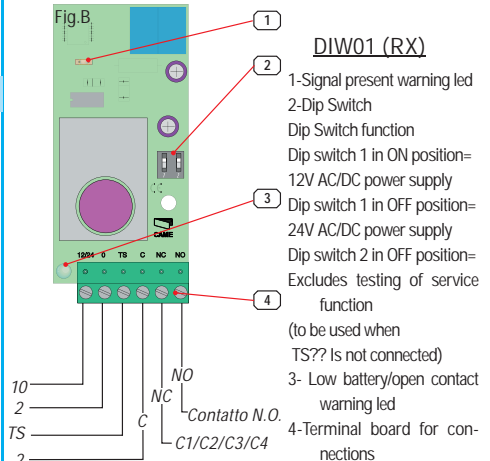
Fig.B

1

2

3

4

CAME

12/24 0 TS C NC NO

DIW01 (RX)

1-Signal present warning led
2-Dip Switch
Dip Switch function
Dip switch 1 in ON position= 12V AC/DC power supply
Dip switch 1 in OFF position= 24V AC/DC power supply
Dip switch 2 in OFF position= Excludes testing of service function
(to be used when TS?? Is not connected)
3- Low battery/open contact warning led
4-Terminal board for connections

10
2
TS
2
C
NC
NO
Contatto N.O.
C1/C2/C3/C4